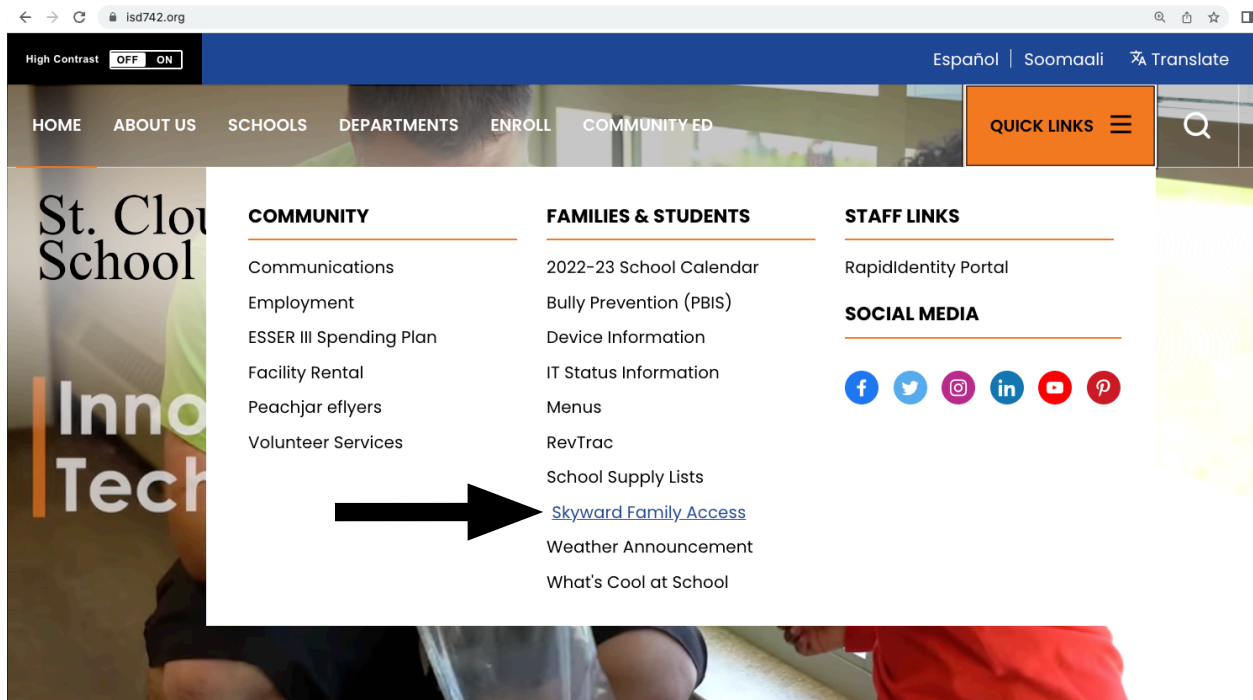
isd742.org

High Contrast OFF ON

Español | Soomaali | Translate

HOME ABOUT US SCHOOLS DEPARTMENTS ENROLL COMMUNITY ED

QUICK LINKS

St. Clou
School

Inno
Tech

COMMUNITY

Communications
Employment
ESSER III Spending Plan
Facility Rental
Peachjar eflyers
Volunteer Services

FAMILIES & STUDENTS

2022-23 School Calendar
Bully Prevention (PBIS)
Device Information
IT Status Information
Menus
RevTrac
School Supply Lists
Skyward Family Access
Weather Announcement
What's Cool at School

STAFF LINKS

RapidIdentity Portal

SOCIAL MEDIA